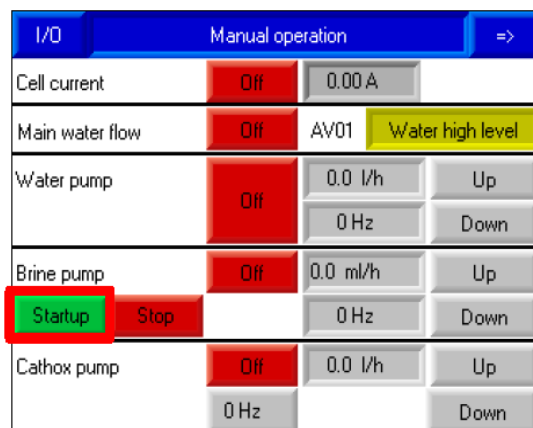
I/O
Manual operation
=>

Cell current
Off
0.00 A

Main water flow
Off
AV01
Water high level

Water pump
Off
0.0 l/h
Up
0 Hz
Down

Brine pump
Off
0.0 ml/h
Up
Startup
Stop
0 Hz
Down

Cathox pump
Off
0.0 l/h
Up
0 Hz
Down